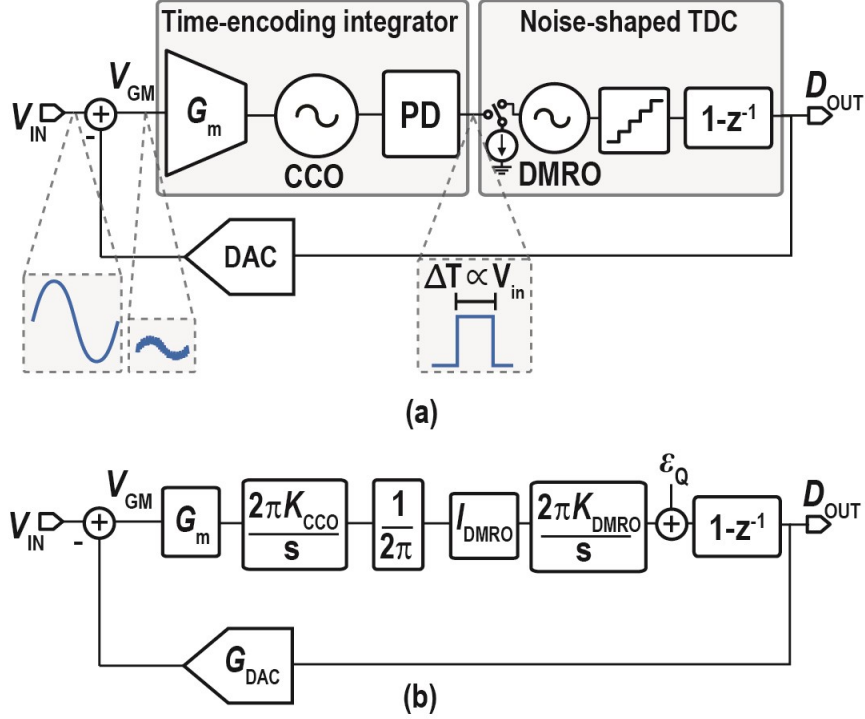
Time-encoding integrator

Noise-shaped TDC

$V_{IN}$

$V_{GM}$

-

$G_m$

CCO

PD

DMRO

1-z$^{-1}$

$D_{OUT}$

DAC

$\Delta T \propto V_{in}$

(a)

$V_{IN}$

$V_{GM}$

-

$G_m$

$\frac{2\pi K_{CCO}}{s}$

$\frac{1}{2\pi}$

$I_{DMRO}$

$\frac{2\pi K_{DMRO}}{s}$

$\varepsilon_Q$

1-z$^{-1}$

$D_{OUT}$

$G_{DAC}$

(b)